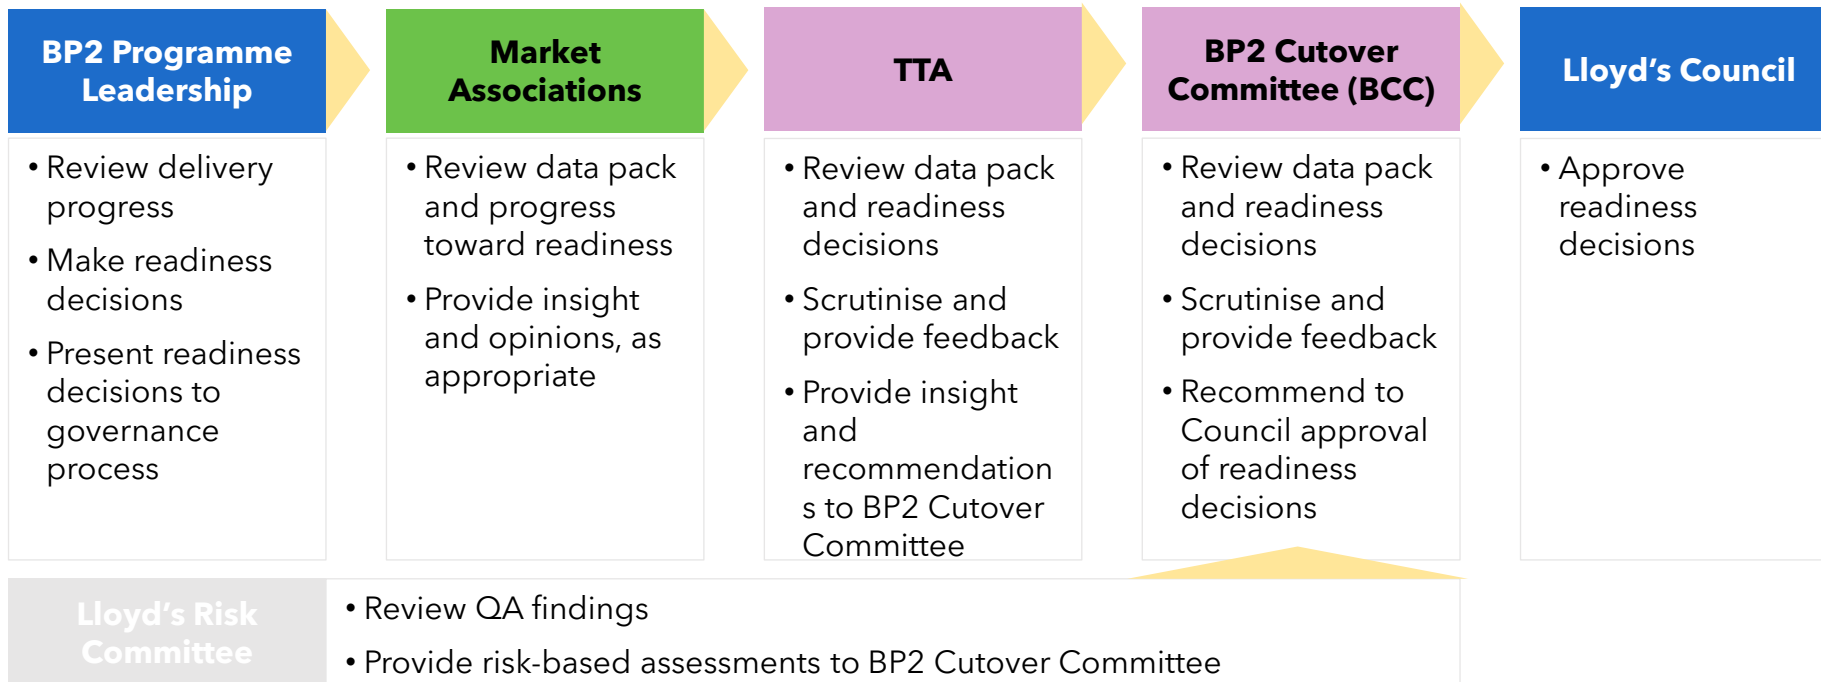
BP2 Programme Leadership

• Review delivery progress
• Make readiness decisions
• Present readiness decisions to governance process

Market Associations

• Review data pack and progress toward readiness
• Provide insight and opinions, as appropriate

TTA

• Review data pack and readiness decisions
• Scrutinise and provide feedback
• Provide insight and recommendation s to BP2 Cutover Committee

BP2 Cutover Committee (BCC)

• Review data pack and readiness decisions
• Scrutinise and provide feedback
• Recommend to Council approval of readiness decisions

Lloyd's Council

• Approve readiness decisions

Lloyd's Risk Committee

• Review QA findings
• Provide risk-based assessments to BP2 Cutover Committee